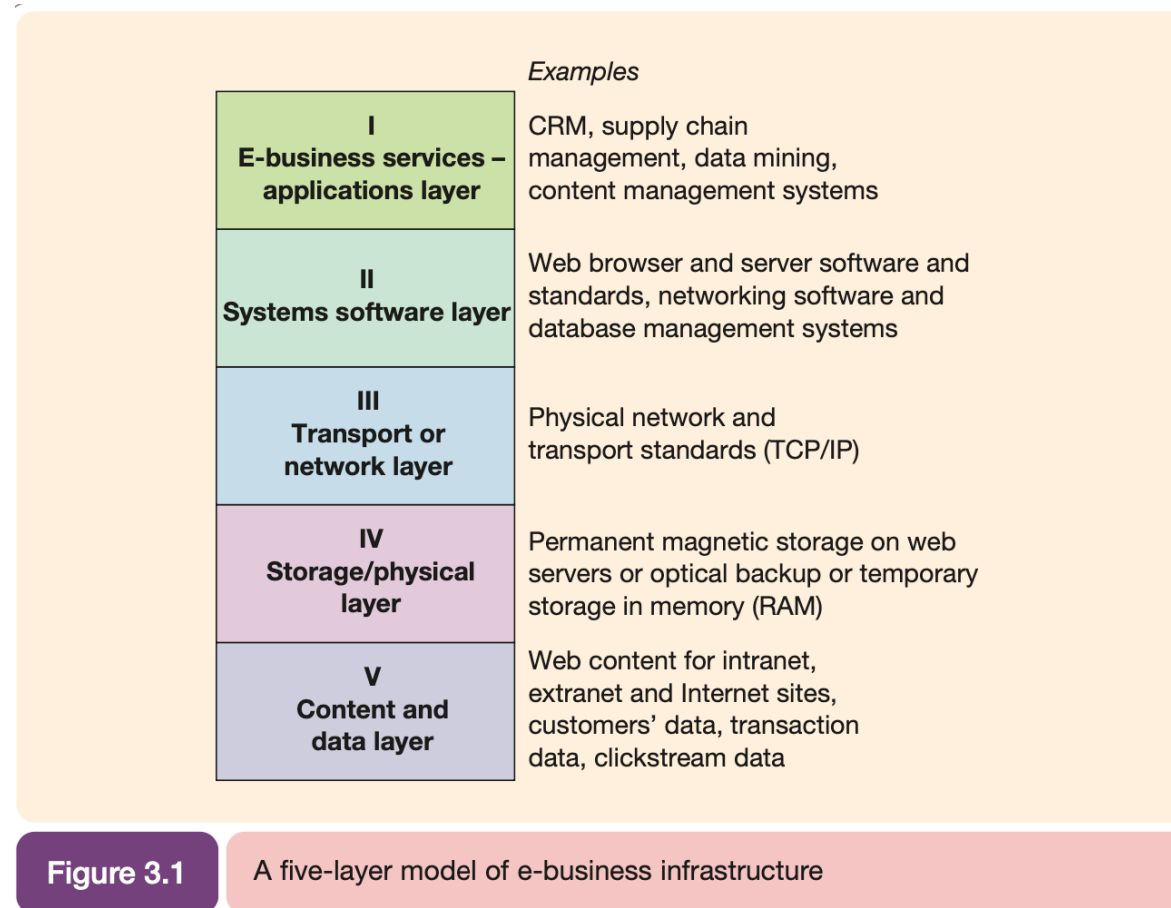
Examples

| | |
|---|---|
| I E-business services – applications layer | CRM, supply chain management, data mining, content management systems |
| II Systems software layer | Web browser and server software and standards, networking software and database management systems |
| III Transport or network layer | Physical network and transport standards (TCP/IP) |
| IV Storage/physical layer | Permanent magnetic storage on web servers or optical backup or temporary storage in memory (RAM) |
| V Content and data layer | Web content for intranet, extranet and Internet sites, customers' data, transaction data, clickstream data |

Figure 3.1 A five-layer model of e-business infrastructure